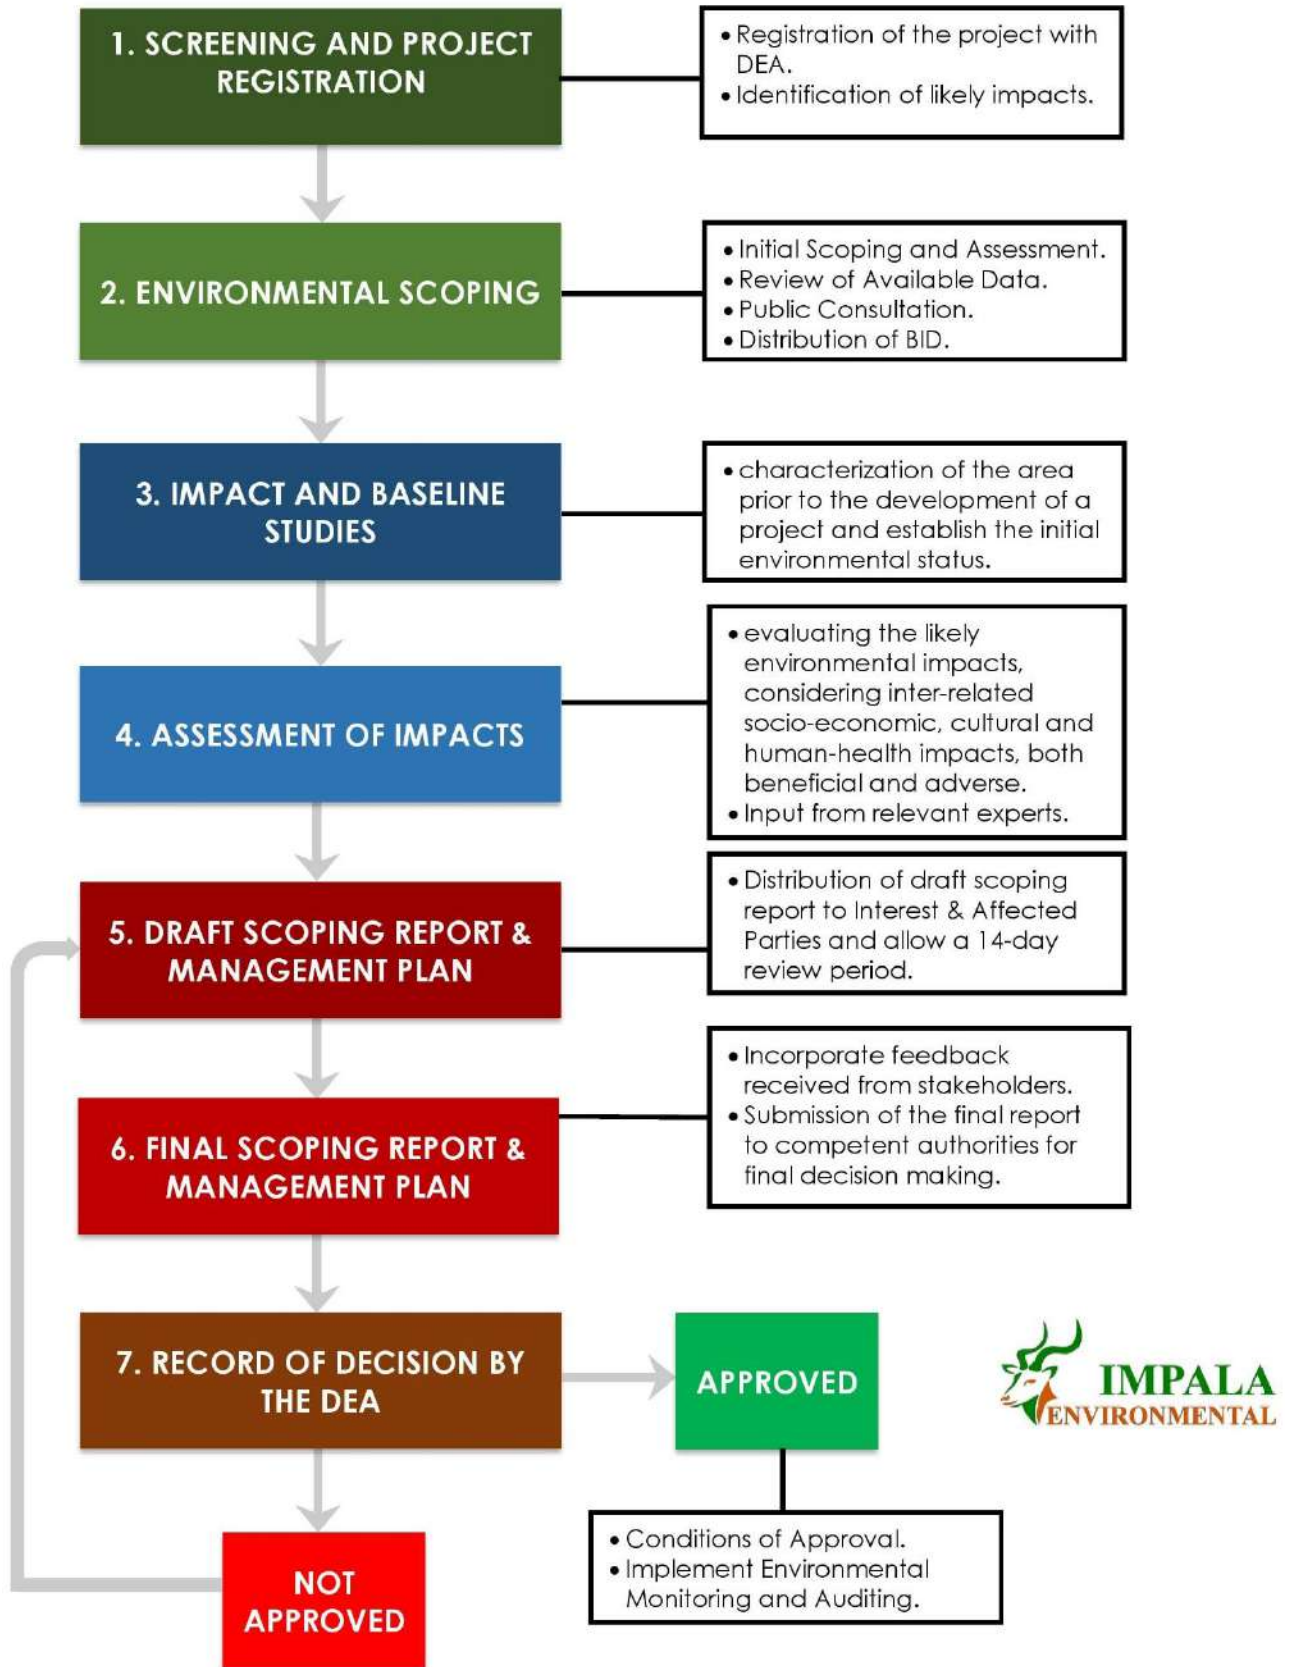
1. SCREENING AND PROJECT REGISTRATION

• Registration of the project with DEA.
• Identification of likely impacts.

2. ENVIRONMENTAL SCOPING

• Initial Scoping and Assessment.
• Review of Available Data.
• Public Consultation.
• Distribution of BID.

3. IMPACT AND BASELINE STUDIES

• characterization of the area prior to the development of a project and establish the initial environmental status.

4. ASSESSMENT OF IMPACTS

• evaluating the likely environmental impacts, considering inter-related socio-economic, cultural and human-health impacts, both beneficial and adverse.
• Input from relevant experts.

5. DRAFT SCOPING REPORT & MANAGEMENT PLAN

• Distribution of draft scoping report to Interest & Affected Parties and allow a 14-day review period.

6. FINAL SCOPING REPORT & MANAGEMENT PLAN

• Incorporate feedback received from stakeholders.
• Submission of the final report to competent authorities for final decision making.

7. RECORD OF DECISION BY THE DEA

APPROVED

IMPALA ENVIRONMENTAL

• Conditions of Approval.
• Implement Environmental Monitoring and Auditing.

NOT APPROVED